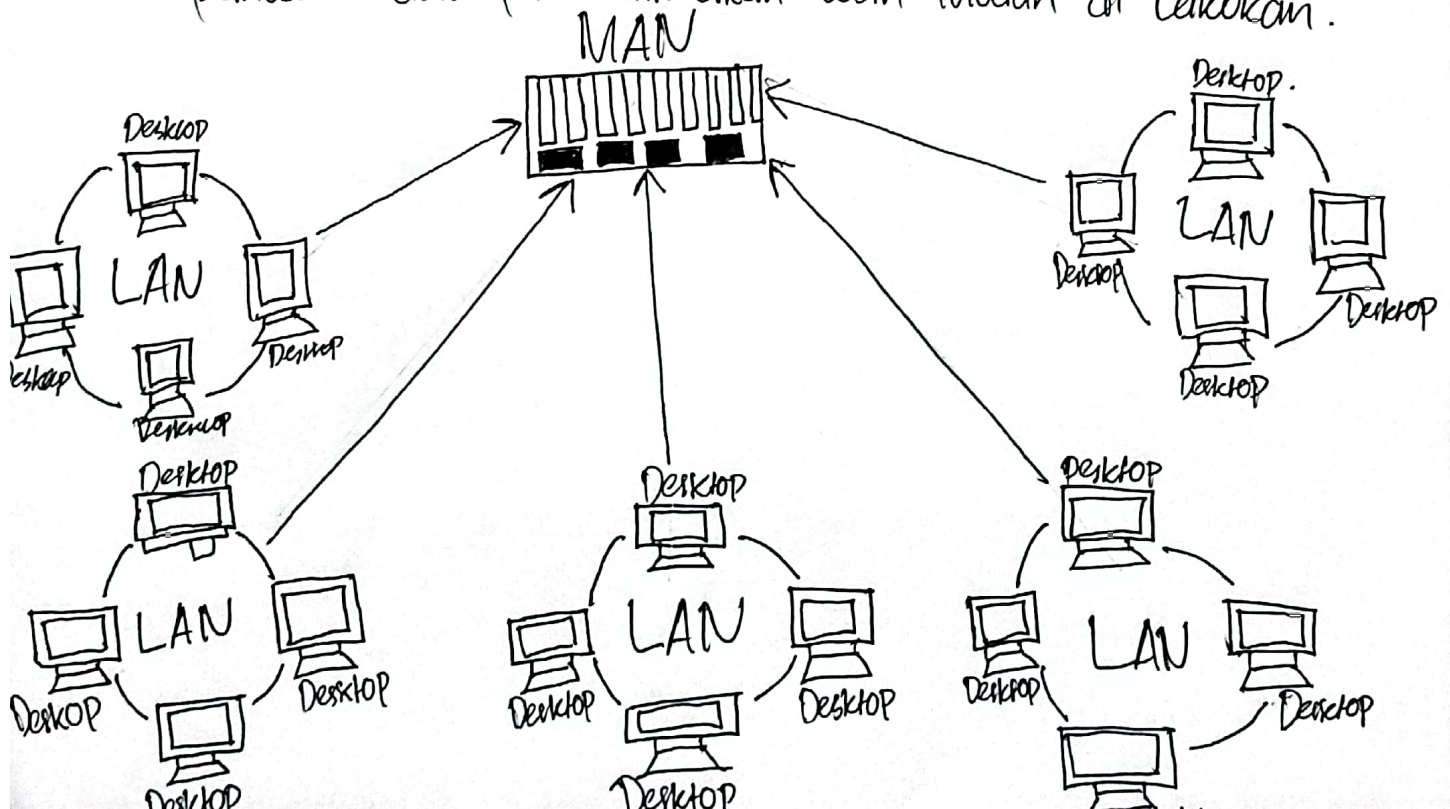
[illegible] di lakukan.

MAN

Deskop

LAN

Desktop

Desktop

Deskop

Desktop.

LAN

Desktop

Desktop

Desktop

Desktop

LAN

Deskop

Desktop

Desktop

Desktop

LAN

Desktop

Desktop

Desktop

Desktop

LAN

Desktop

Desktop